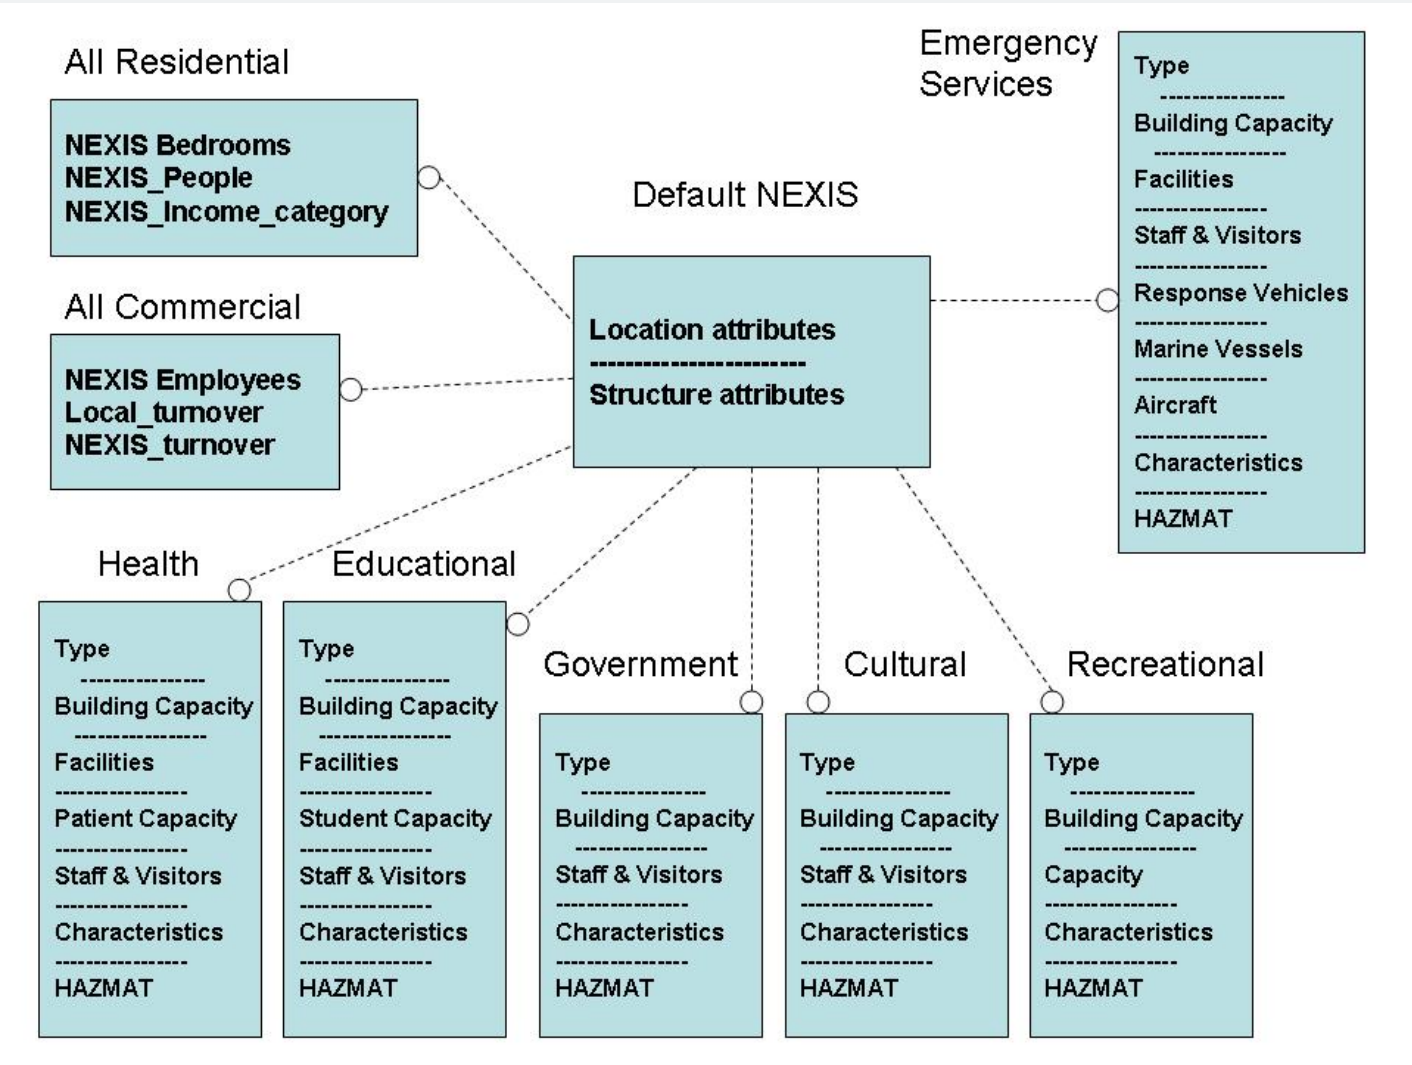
All Residential

NEXIS Bedrooms
NEXIS_People
NEXIS_Income_category

Emergency Services

Type
---------------
Building Capacity
---------------
Facilities
---------------
Staff & Visitors
---------------
Response Vehicles
---------------
Marine Vessels
---------------
Aircraft
---------------
Characteristics
---------------
HAZMAT

Default NEXIS

Location attributes
-----------------------
Structure attributes

All Commercial

NEXIS Employees
Local_turnover
NEXIS_turnover

Health

Type
---------------
Building Capacity
---------------
Facilities
---------------
Patient Capacity
---------------
Staff & Visitors
---------------
Characteristics
---------------
HAZMAT

Educational

Type
---------------
Building Capacity
---------------
Facilities
---------------
Student Capacity
---------------
Staff & Visitors
---------------
Characteristics
---------------
HAZMAT

Government

Type
---------------
Building Capacity
---------------
Staff & Visitors
---------------
Characteristics
---------------
HAZMAT

Cultural

Type
---------------
Building Capacity
---------------
Staff & Visitors
---------------
Characteristics
---------------
HAZMAT

Recreational

Type
---------------
Building Capacity
---------------
Capacity
---------------
Characteristics
---------------
HAZMAT